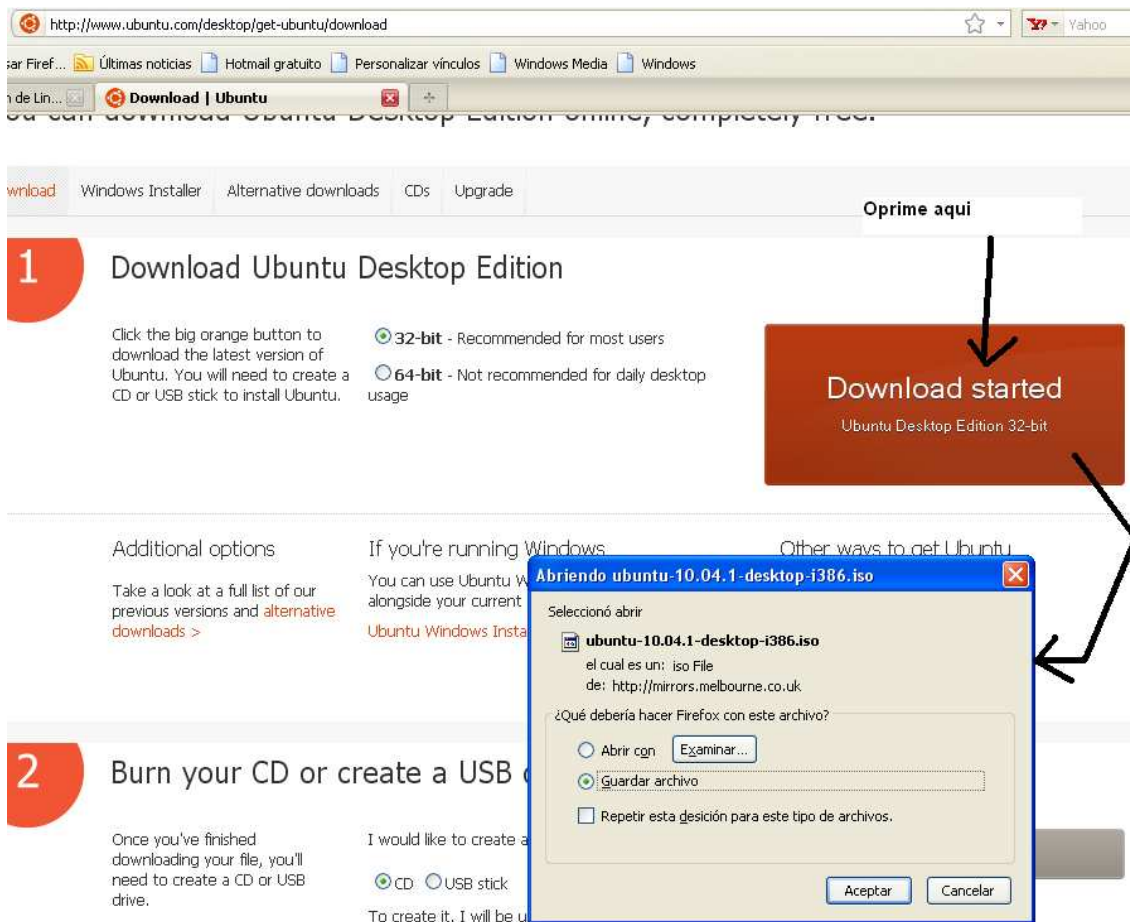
http://www.ubuntu.com/desktop/get-ubuntu/download

Yahoo

sar Firef... Últimas noticias Hotmail gratuito Personalizar vínculos Windows Media Windows

n de Lin... Download | Ubuntu

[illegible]

wnload Windows Installer Alternative downloads CDs Upgrade

Oprime aqui

1

Download Ubuntu Desktop Edition

Click the big orange button to download the latest version of Ubuntu. You will need to create a CD or USB stick to install Ubuntu.

32-bit - Recommended for most users

64-bit - Not recommended for daily desktop usage

Download started

Ubuntu Desktop Edition 32-bit

Additional options

Take a look at a full list of our previous versions and alternative downloads >

If you're running Windows

You can use Ubuntu W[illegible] alongside your current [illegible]

Ubuntu Windows Insta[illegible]

Other ways to get Ubuntu

Abriendo ubuntu-10.04.1-desktop-i386.iso

Seleccionó abrir

ubuntu-10.04.1-desktop-i386.iso

el cual es un: iso File

de: http://mirrors.melbourne.co.uk

¿Qué debería hacer Firefox con este archivo?

Abrir con Examinar...

Guardar archivo

Repetir esta desición para este tipo de archivos.

Aceptar Cancelar

2

Burn your CD or create a USB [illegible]

Once you've finished downloading your file, you'll need to create a CD or USB drive.

I would like to create a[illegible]

CD USB stick

To create it, I will be u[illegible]